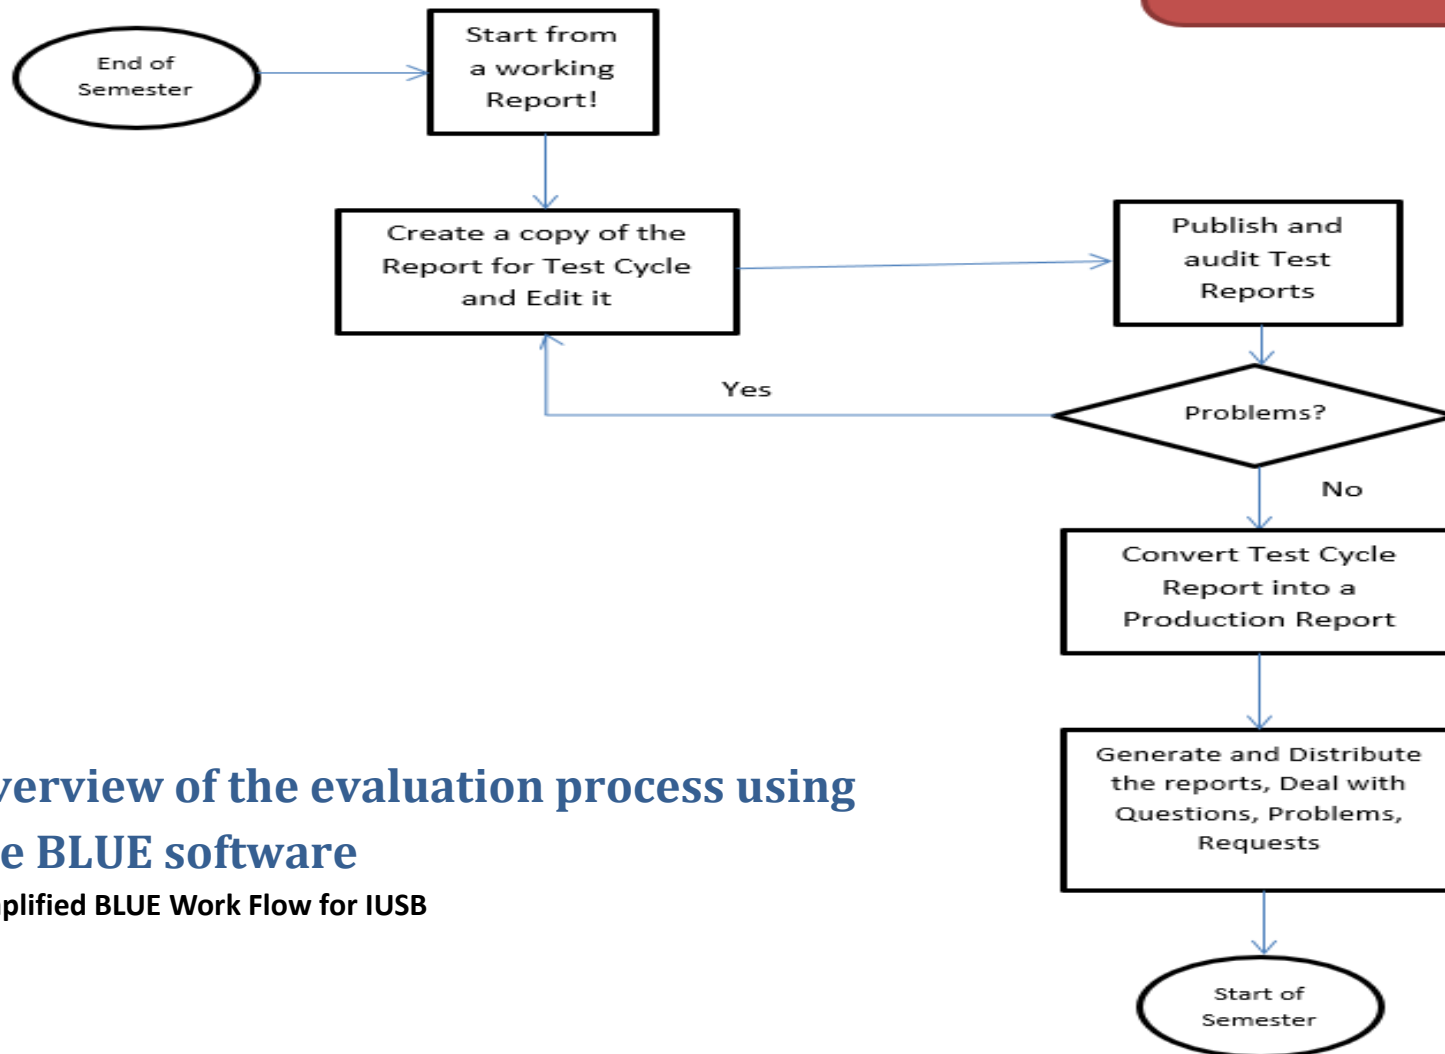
End of Semester

Start from a working Report!

Create a copy of the Report for Test Cycle and Edit it

Publish and audit Test Reports

Yes

Problems?

No

Convert Test Cycle Report into a Production Report

Generate and Distribute the reports, Deal with Questions, Problems, Requests

Start of Semester

verview of the evaluation process using e BLUE software

plified BLUE Work Flow for IUSB